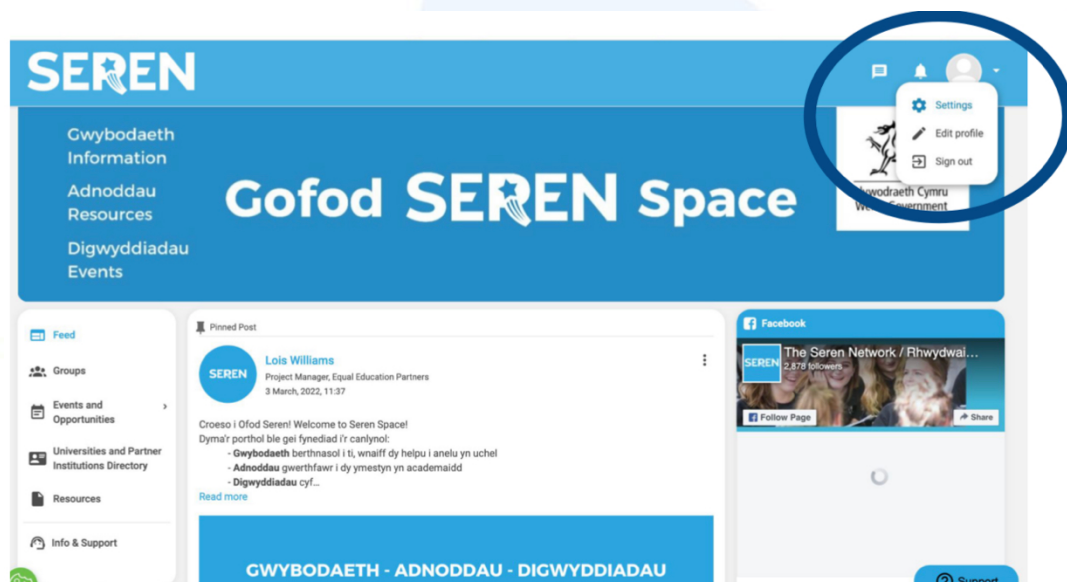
SEREN

Settings
Edit profile
Sign out

Gwybodaeth
Information
Adnoddau
Resources
Digwyddiadau
Events

Gofod SEREN Space

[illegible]hwodraeth Cymru
W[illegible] Government

Feed
Groups
Events and Opportunities
Universities and Partner Institutions Directory
Resources
Info & Support

Pinned Post

SEREN
Lois Williams
Project Manager, Equal Education Partners
3 March, 2022, 11:37

Croeso i Ofod Seren! Welcome to Seren Space!
Dyma'r porthol ble gei fynediad i'r canlynol:
- **Gwybodaeth** berthnasol i ti, wnaiff dy helpu i anelu yn uchel
- **Adnoddau** gwerthfawr i dy ymestyn yn academaidd
- **Digwyddiadau** cyf...
Read more

GWYBODAETH - ADNODDAU - DIGWYDDIADAU

Facebook
SEREN
The Seren Network / Rhwydwai...
2,878 followers
Follow Page
Share

Support